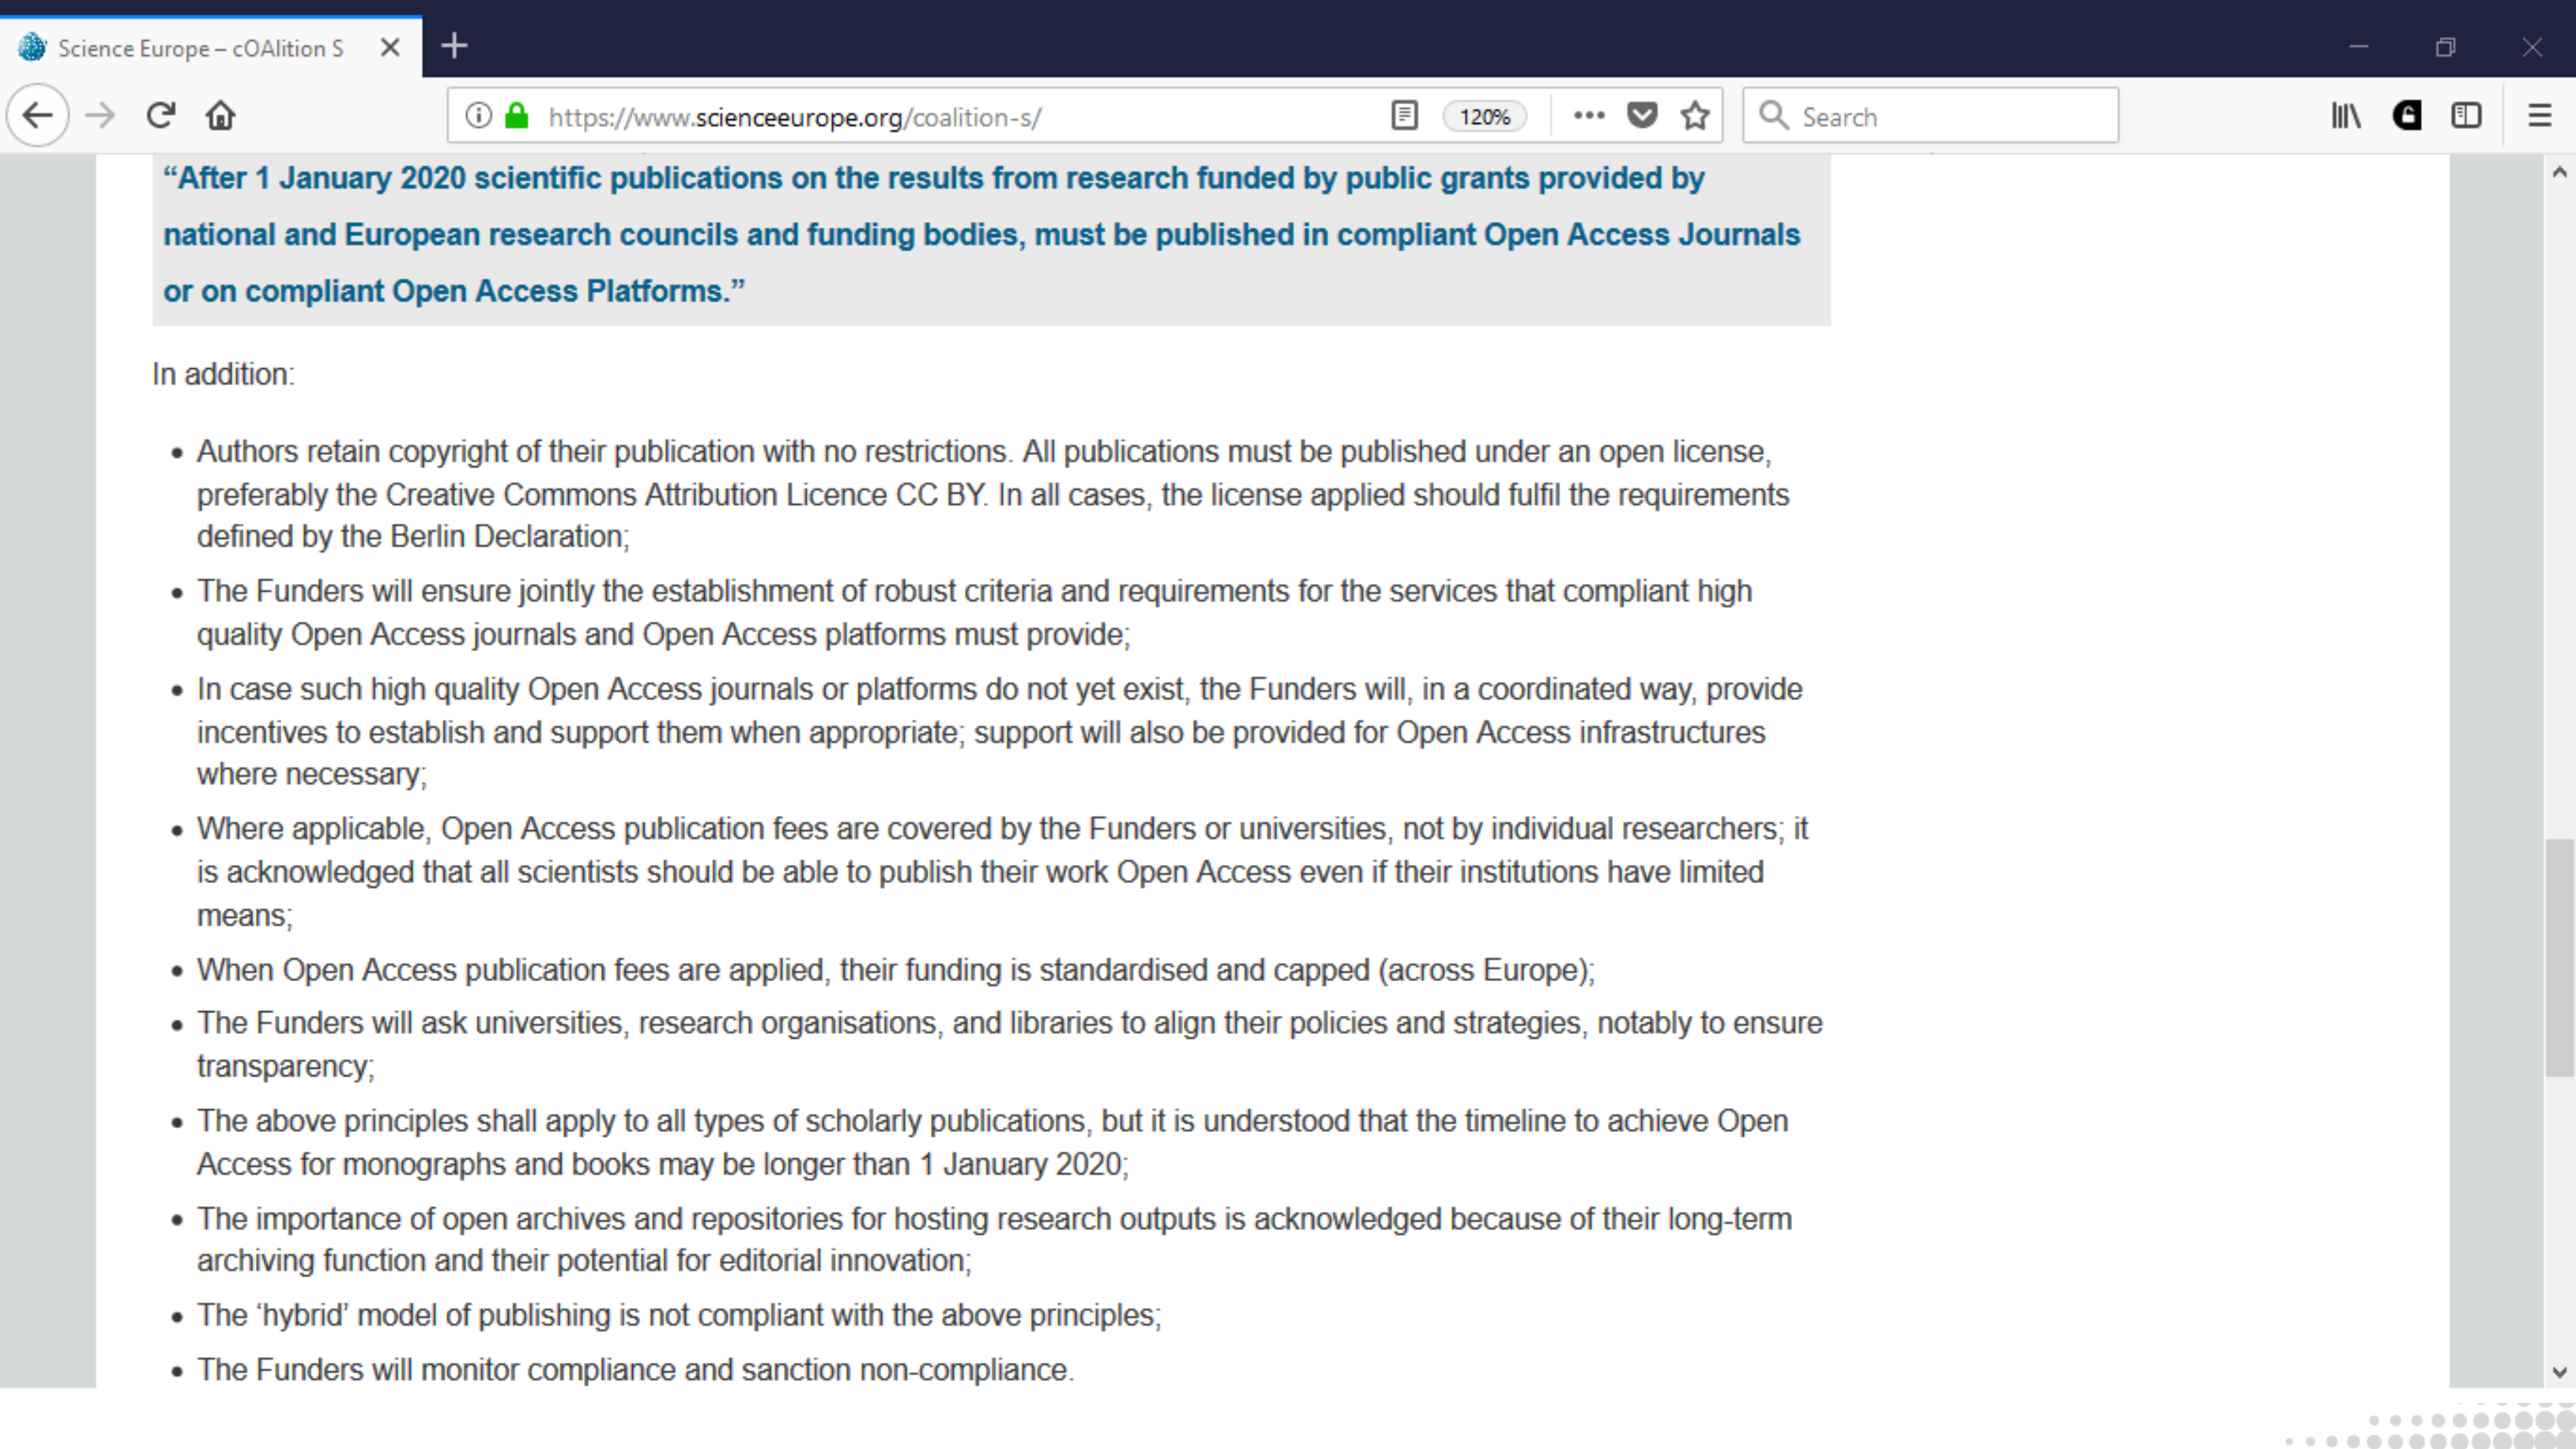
Science Europe – cOAlition S

https://www.scienceeurope.org/coalition-s/

120%

Search

“After 1 January 2020 scientific publications on the results from research funded by public grants provided by national and European research councils and funding bodies, must be published in compliant Open Access Journals or on compliant Open Access Platforms.”

In addition:

- Authors retain copyright of their publication with no restrictions. All publications must be published under an open license, preferably the Creative Commons Attribution Licence CC BY. In all cases, the license applied should fulfil the requirements defined by the Berlin Declaration;
- The Funders will ensure jointly the establishment of robust criteria and requirements for the services that compliant high quality Open Access journals and Open Access platforms must provide;
- In case such high quality Open Access journals or platforms do not yet exist, the Funders will, in a coordinated way, provide incentives to establish and support them when appropriate; support will also be provided for Open Access infrastructures where necessary;
- Where applicable, Open Access publication fees are covered by the Funders or universities, not by individual researchers; it is acknowledged that all scientists should be able to publish their work Open Access even if their institutions have limited means;
- When Open Access publication fees are applied, their funding is standardised and capped (across Europe);
- The Funders will ask universities, research organisations, and libraries to align their policies and strategies, notably to ensure transparency;
- The above principles shall apply to all types of scholarly publications, but it is understood that the timeline to achieve Open Access for monographs and books may be longer than 1 January 2020;
- The importance of open archives and repositories for hosting research outputs is acknowledged because of their long-term archiving function and their potential for editorial innovation;
- The ‘hybrid’ model of publishing is not compliant with the above principles;
- The Funders will monitor compliance and sanction non-compliance.